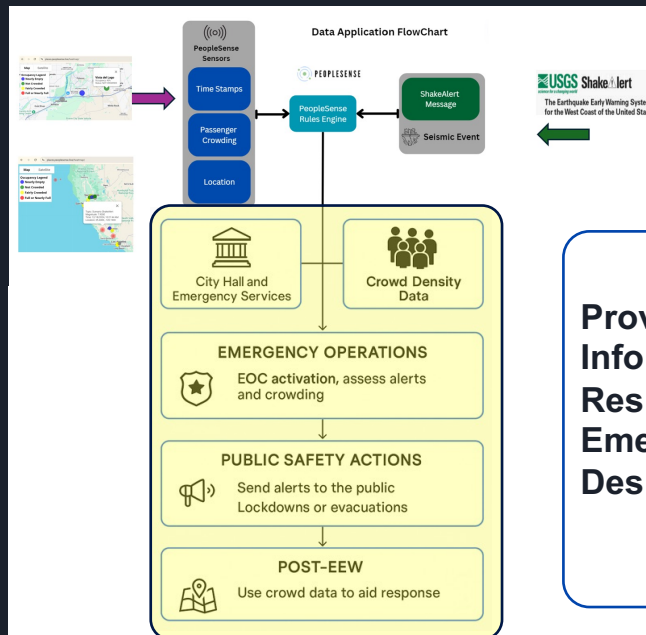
Data Application FlowChart

PeopleSense Sensors

Time Stamps

Passenger Crowding

Location

PEOPLESENSE

PeopleSense Rules Engine

ShakeAlert Message

Seismic Event

USGS ShakeAlert
The Earthquake Early Warning Syste
for the West Coast of the United Sta

City Hall and Emergency Services

Crowd Density Data

EMERGENCY OPERATIONS
EOC activation, assess alerts and crowding

PUBLIC SAFETY ACTIONS
Send alerts to the public
Lockdowns or evacuations

POST-EEW
Use crowd data to aid response

Prov
Info
Res
Eme
Des